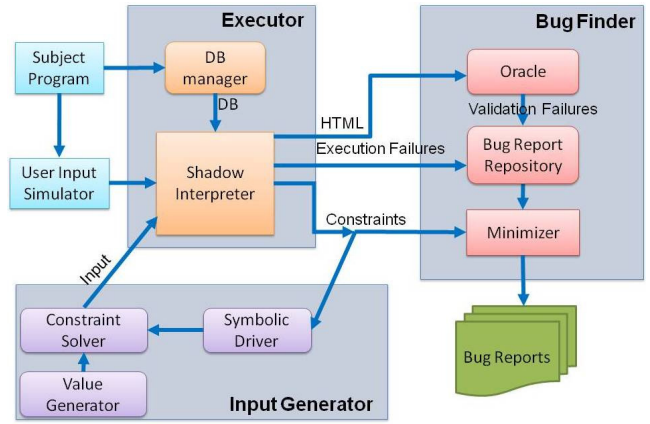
Executor

Bug Finder

Subject Program

DB manager

DB

Oracle

HTML

Validation Failures

Execution Failures

Bug Report Repository

User Input Simulator

Shadow Interpreter

Constraints

Minimizer

Input

Constraint Solver

Symbolic Driver

Bug Reports

Value Generator

Input Generator